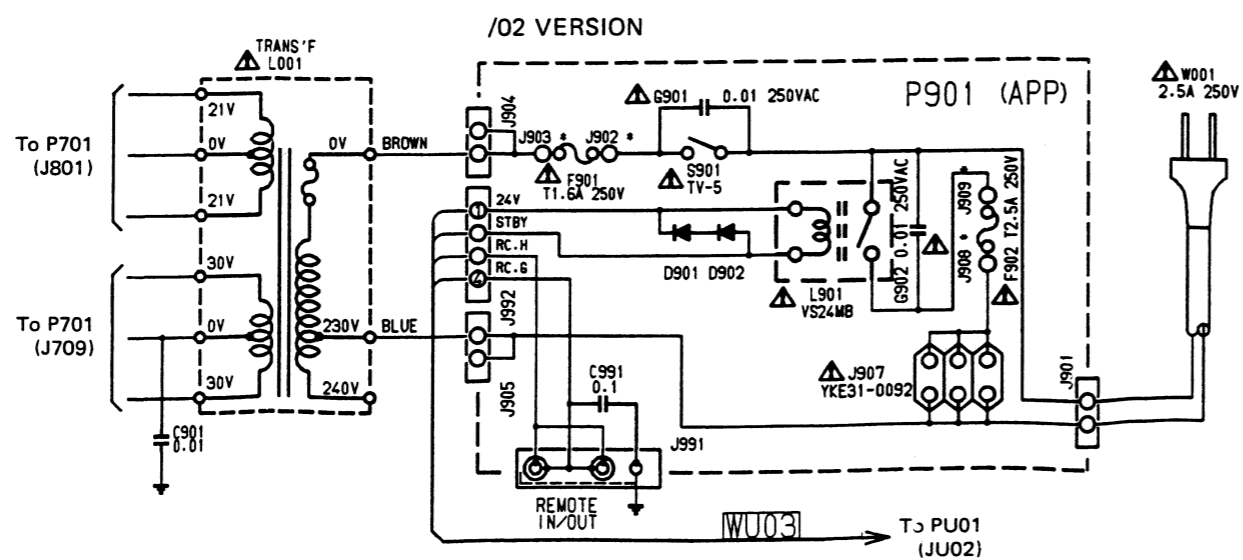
/02 VERSION

TRANS'F
L001

P901 (APP)

W001
2.5A 250V

To P701
(J801)

21V
0V
21V

0V
BROWN

J904
J903 * J902 *
F901
T1.6A 250V

G901 0.01 250VAC

S901
TV-5

24V
STBY
RC.H
RC.G

D901 D902

L901
VS24MB

250VAC
0.01
G902

J909
J908
F902 T2.5A 250V

To P701
(J709)

30V
0V
30V

230V
240V
BLUE

J992
J905

C991
0.1

J907
YKE31-0092

J901

C901
0.01

J991

REMOTE
IN/OUT

WU03

To PU01
(JU02)